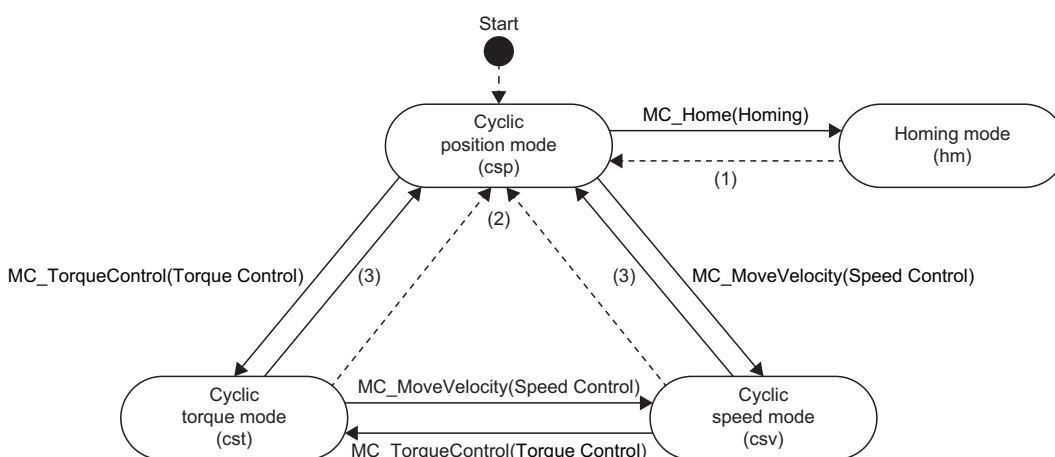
Start

Cyclic position mode (csp)

MC_Home(Homing)

Homing mode (hm)

(1)

(2)

MC_TorqueControl(Torque Control)

(3)

(3)

MC_MoveVelocity(Speed Control)

Cyclic torque mode (cst)

MC_MoveVelocity(Speed Control)

Cyclic speed mode (csv)

MC_TorqueControl(Torque Control)